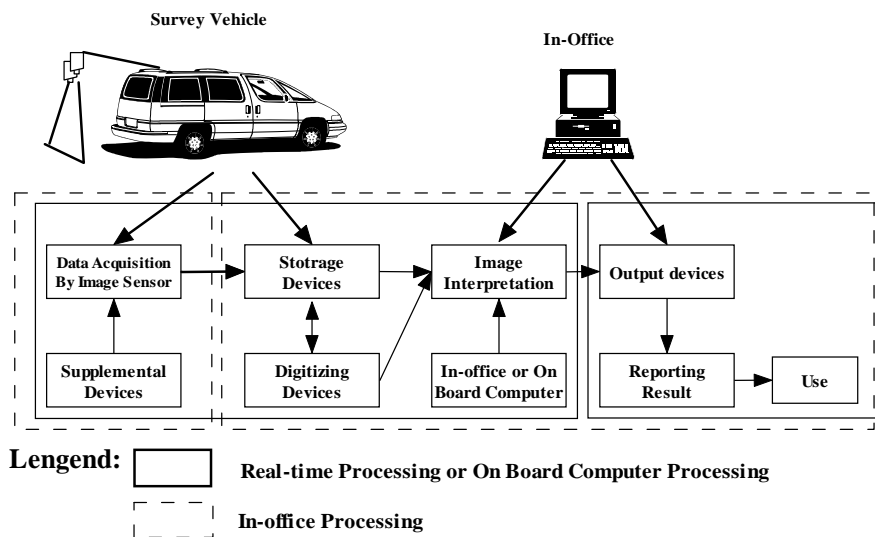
Survey Vehicle

In-Office

Data Acquisition By Image Sensor

Supplemental Devices

Stotrage Devices

Digitizing Devices

Image Interpretation

In-office or On Board Computer

Output devices

Reporting Result

Use

Lengend:

Real-time Processing or On Board Computer Processing

In-office Processing